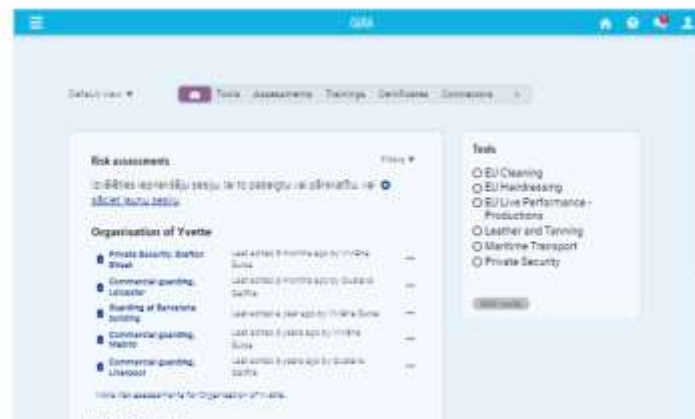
OiRA

Default view ▼

Tools Assessments Trainings Certificates Connexions

Risk assessments

Filters ▼

Izvēlieties iepriekšēju sesiju, lai to pabeigtu vai pārskatītu, vai sākt jaunu sesiju

Organisation of Yvette

Private Security, Stafford Street — Last edited 8 months ago by Yvette Suna

Commercial guarding, Leicester — Last edited 8 months ago by Gustavo Gatha

Guarding at Barcelona building — Last edited a year ago by Yvette Suna

Commercial guarding, Madrid — Last edited 3 years ago by Yvette Suna

Commercial guarding, Liverpool — Last edited 3 years ago by Gustavo Gatha

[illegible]

Tools

EU Cleaning

EU Hairdressing

EU Live Performance - Productions

Leather and Tanning

Maritime Transport

Private Security

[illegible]